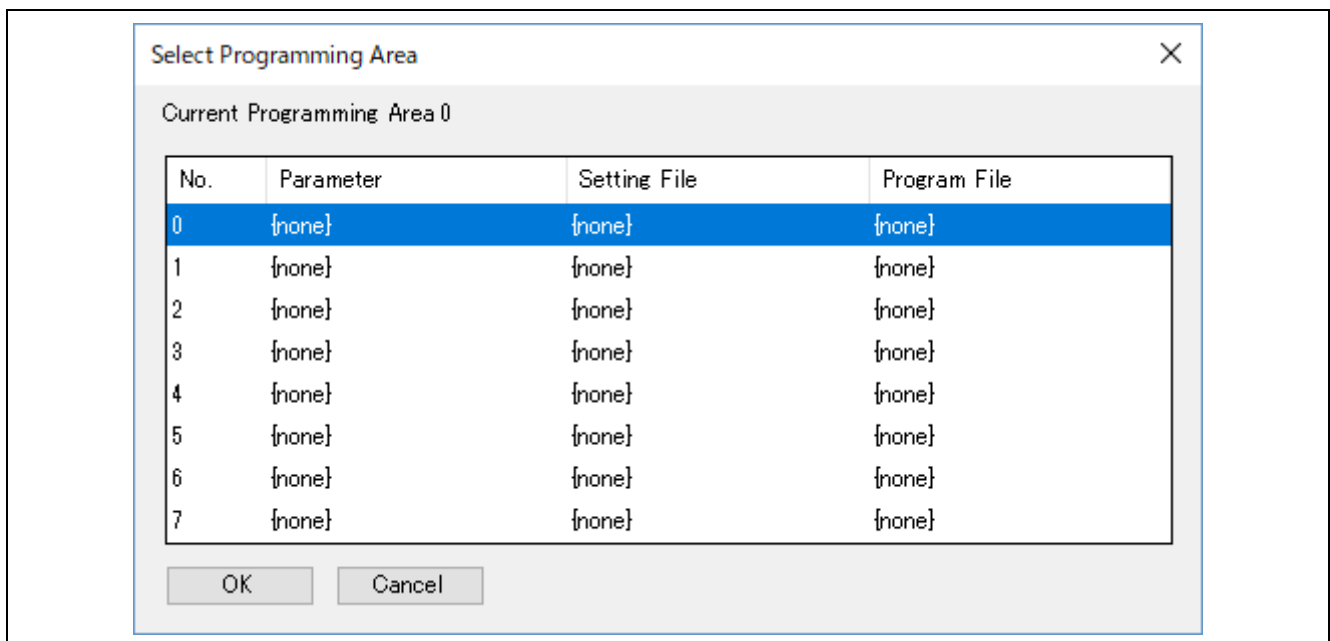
Select Programming Area

Current Programming Area 0

| No. | Parameter | Setting File | Program File |
|---|---|---|---|
| 0 | {none} | {none} | {none} |
| 1 | {none} | {none} | {none} |
| 2 | {none} | {none} | {none} |
| 3 | {none} | {none} | {none} |
| 4 | {none} | {none} | {none} |
| 5 | {none} | {none} | {none} |
| 6 | {none} | {none} | {none} |
| 7 | {none} | {none} | {none} |

OK Cancel